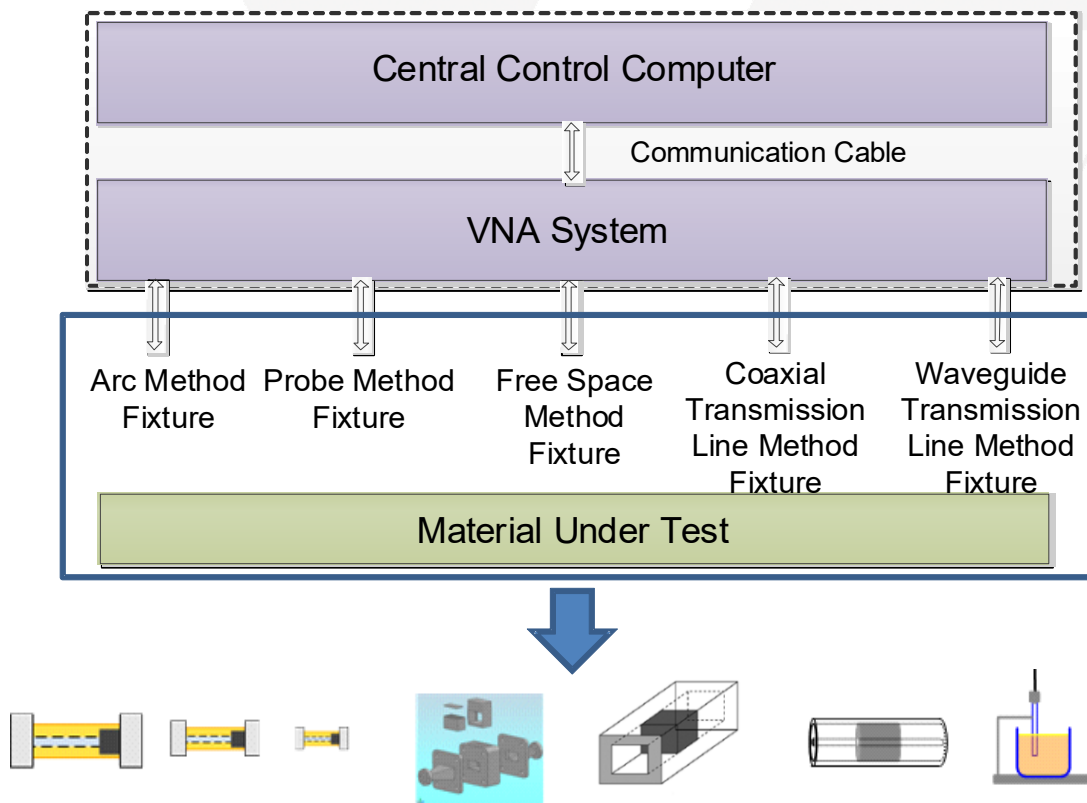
Central Control Computer

Communication Cable

VNA System

Arc Method Fixture

Probe Method Fixture

Free Space Method Fixture

Coaxial Transmission Line Method Fixture

Waveguide Transmission Line Method Fixture

Material Under Test